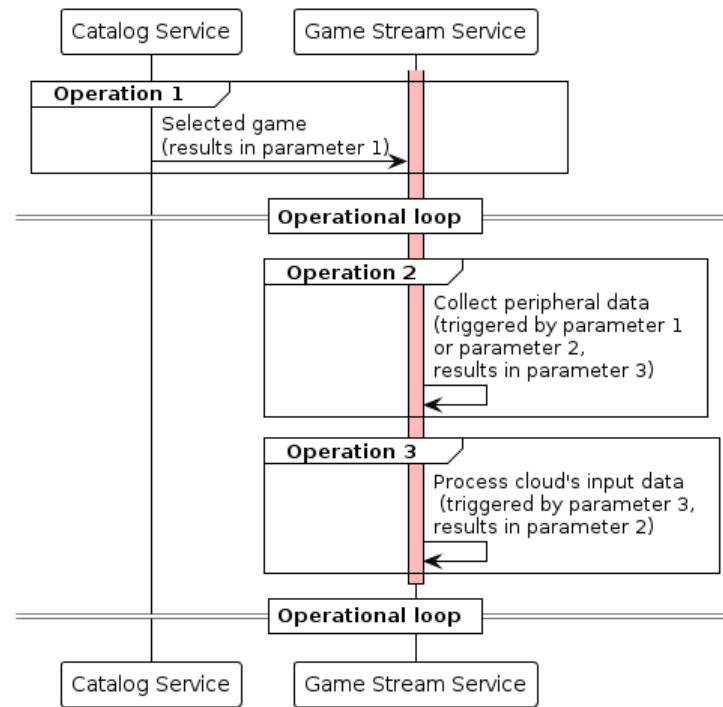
Catalog Service

Game Stream Service

Operation 1

Selected game
(results in parameter 1)

Operational loop

Operation 2

Collect peripheral data
(triggered by parameter 1
or parameter 2,
results in parameter 3)

Operation 3

Process cloud's input data
(triggered by parameter 3,
results in parameter 2)

Operational loop

Catalog Service

Game Stream Service